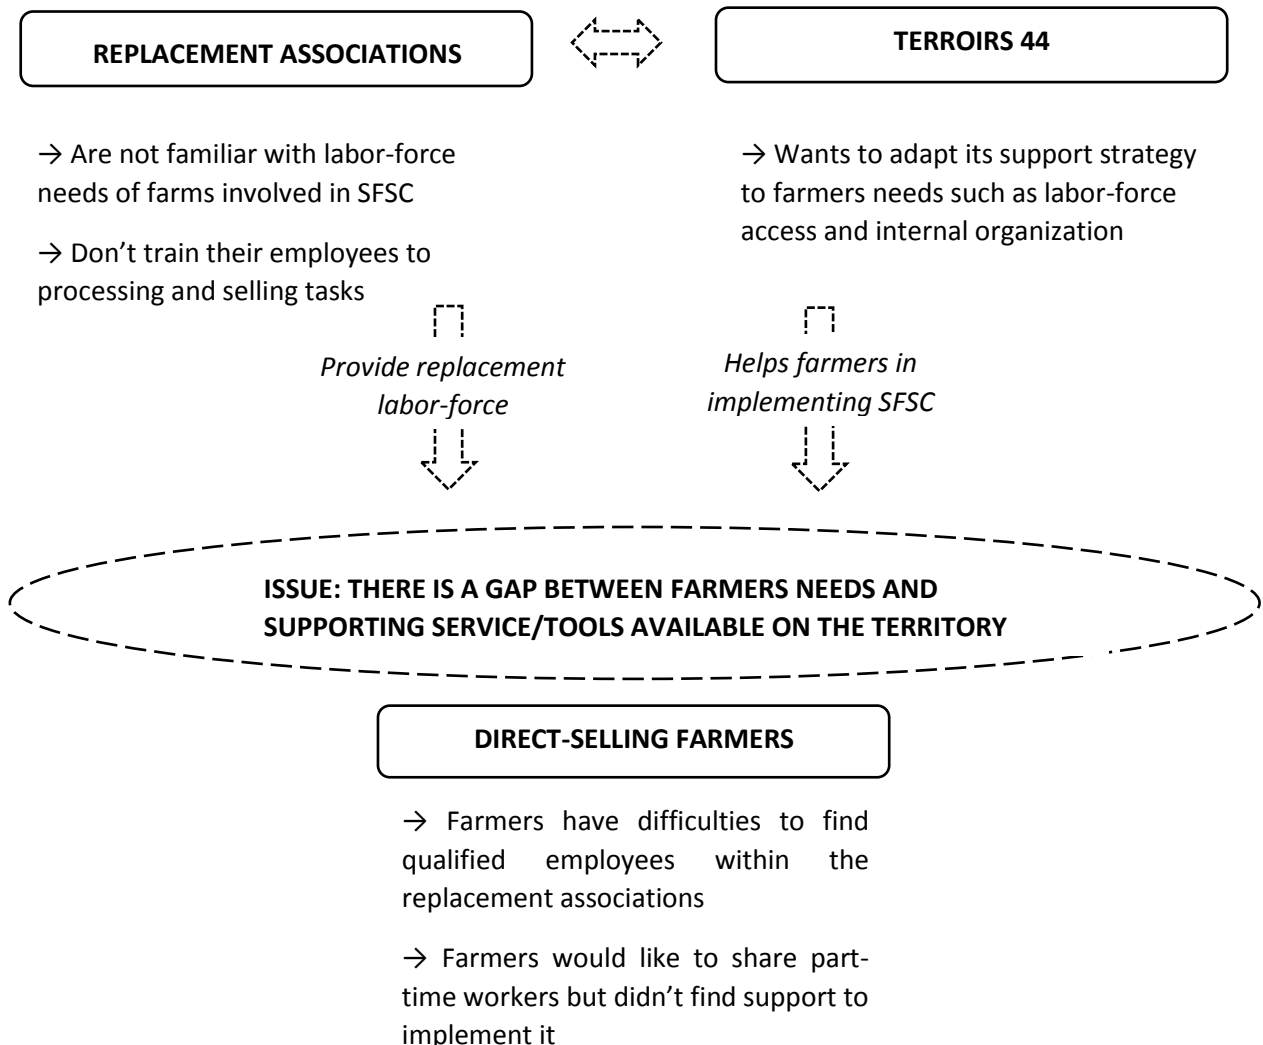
REPLACEMENT ASSOCIATIONS

TERROIRS 44

→ Are not familiar with labor-force needs of farms involved in SFSC

→ Don't train their employees to processing and selling tasks

→ Wants to adapt its support strategy to farmers needs such as labor-force access and internal organization

*Provide replacement labor-force*

*Helps farmers in implementing SFSC*

ISSUE: THERE IS A GAP BETWEEN FARMERS NEEDS AND SUPPORTING SERVICE/TOOLS AVAILABLE ON THE TERRITORY

DIRECT-SELLING FARMERS

→ Farmers have difficulties to find qualified employees within the replacement associations

→ Farmers would like to share part-time workers but didn't find support to implement it